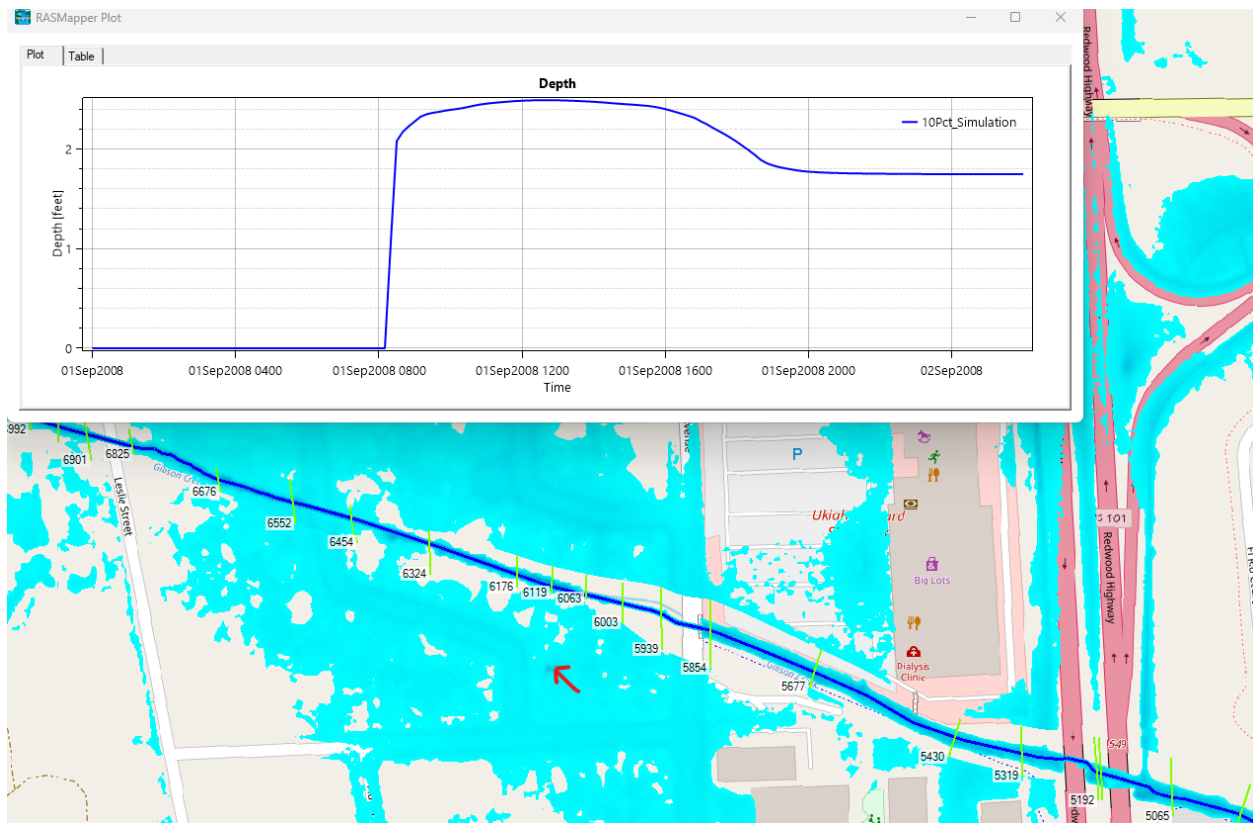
RASMapper Plot

Plot | Table

Depth

10Pct_Simulation

Depth [feet]

2
1
0

01Sep2008 | 01Sep2008 0400 | 01Sep2008 0800 | 01Sep2008 1200 | 01Sep2008 1600 | 01Sep2008 2000 | 02Sep2008

Time

Redwood Highway

992
6901
6825
Leslie Street
Gibson Cr
6676
6552
6454
6324
6176
6119
6063
6003
5939
5854
Gibson
5677
P
Ukiah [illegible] ard
Big Lots
Dialysis Clinic
S 101
Redwood Highway
5430
5319
5192
5065
549